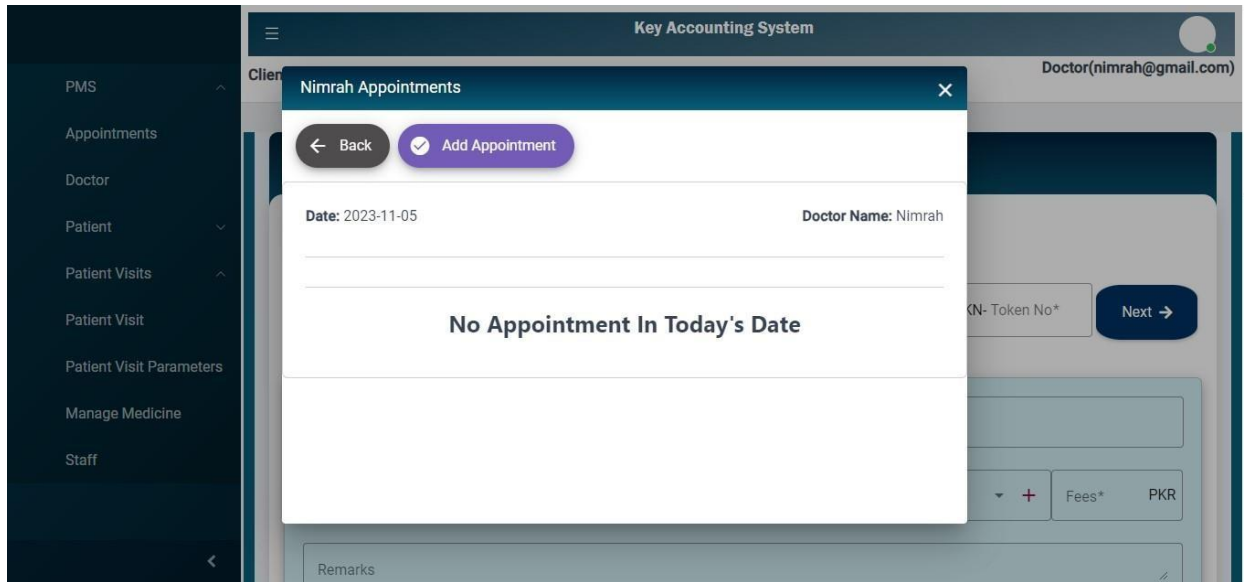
Key Accounting System

PMS
Appointments
Doctor
Patient
Patient Visits
Patient Visit
Patient Visit Parameters
Manage Medicine
Staff

Clien

Doctor(nimrah@gmail.com)

Nimrah Appointments

Back
Add Appointment

Date: 2023-11-05
Doctor Name: Nimrah

No Appointment In Today's Date

KN- Token No*
Next →

Fees*
PKR

Remarks